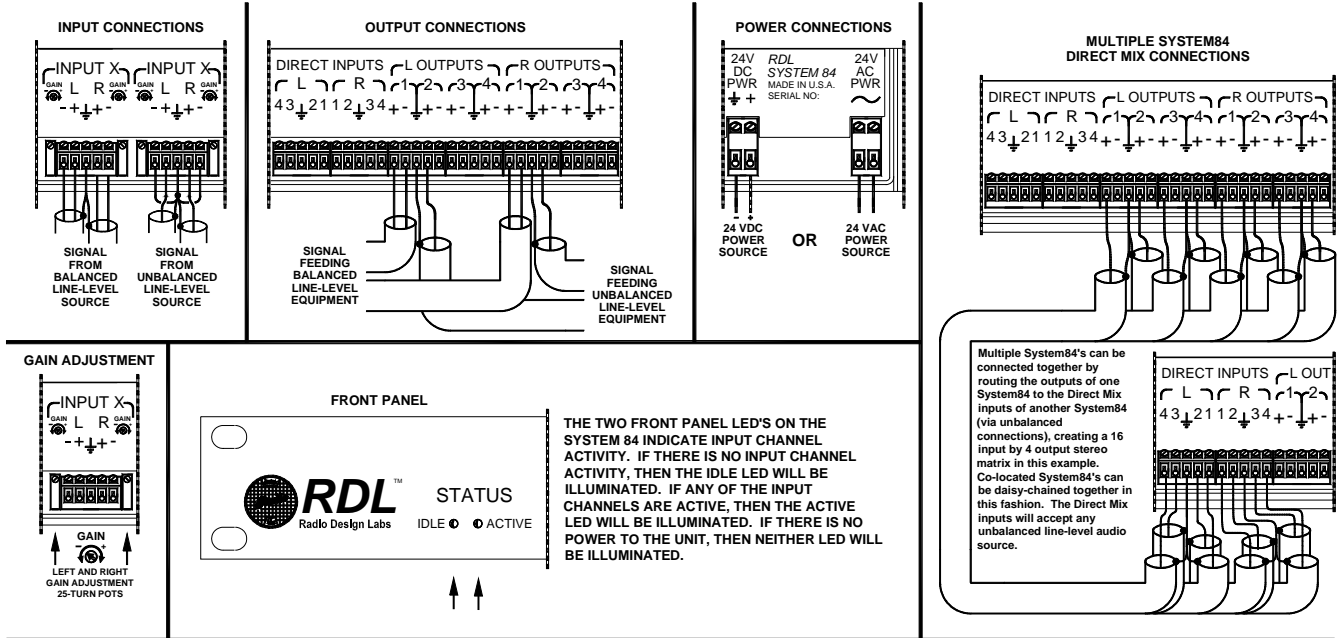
INPUT CONNECTIONS

INPUT X INPUT X
GAIN L R GAIN GAIN L R GAIN
- + ⏚ + - - + ⏚ + -

SIGNAL FROM BALANCED LINE-LEVEL SOURCE

SIGNAL FROM UNBALANCED LINE-LEVEL SOURCE

OUTPUT CONNECTIONS

DIRECT INPUTS L OUTPUTS R OUTPUTS
L R 1 2 3 4 1 2 3 4
4 3 ⏚ 2 1 1 2 ⏚ 3 4 + - ⏚ + - + - ⏚ + - + - ⏚ + - + - ⏚ + -

SIGNAL FEEDING BALANCED LINE-LEVEL EQUIPMENT

SIGNAL FEEDING UNBALANCED LINE-LEVEL EQUIPMENT

POWER CONNECTIONS

24V DC PWR ⏚ +

RDL SYSTEM 84 MADE IN U.S.A. SERIAL NO:

24V AC PWR ~

- +
24 VDC POWER SOURCE

OR

24 VAC POWER SOURCE

MULTIPLE SYSTEM84 DIRECT MIX CONNECTIONS

DIRECT INPUTS L OUTPUTS R OUTPUTS
L R 1 2 3 4 1 2 3 4
4 3 ⏚ 2 1 1 2 ⏚ 3 4 + - ⏚ + - + - ⏚ + - + - ⏚ + - + - ⏚ + -

Multiple System84's can be connected together by routing the outputs of one System84 to the Direct Mix inputs of another System84 (via unbalanced connections), creating a 16 input by 4 output stereo matrix in this example. Co-located System84's can be daisy-chained together in this fashion. The Direct Mix inputs will accept any unbalanced line-level audio source.

DIRECT INPUTS L OUT
L R 1 2
4 3 ⏚ 2 1 1 2 ⏚ 3 4 + - ⏚ + -

GAIN ADJUSTMENT

INPUT X
GAIN L R GAIN
- + ⏚ + -

GAIN

LEFT AND RIGHT GAIN ADJUSTMENT 25-TURN POTS

FRONT PANEL

RDL™
Radio Design Labs

STATUS
IDLE ◐ ◐ ACTIVE

THE TWO FRONT PANEL LED'S ON THE SYSTEM 84 INDICATE INPUT CHANNEL ACTIVITY. IF THERE IS NO INPUT CHANNEL ACTIVITY, THEN THE IDLE LED WILL BE ILLUMINATED. IF ANY OF THE INPUT CHANNELS ARE ACTIVE, THEN THE ACTIVE LED WILL BE ILLUMINATED. IF THERE IS NO POWER TO THE UNIT, THEN NEITHER LED WILL BE ILLUMINATED.